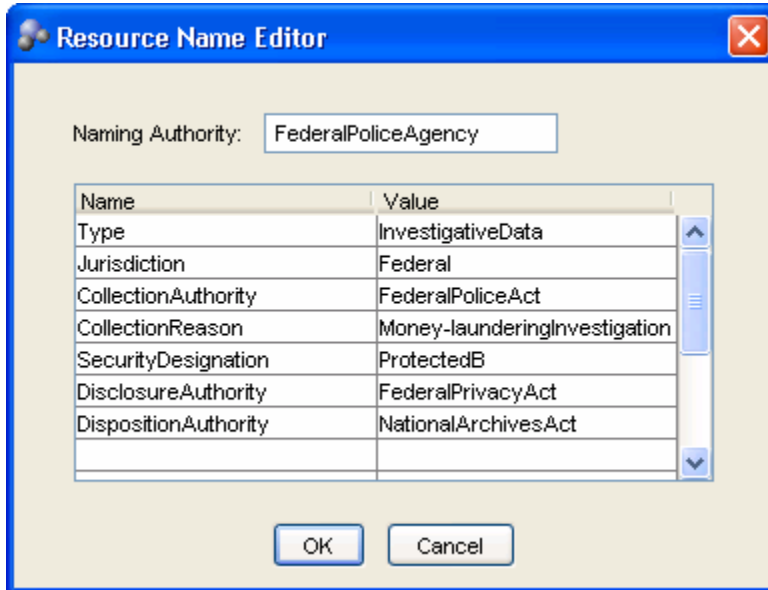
Resource Name Editor

Naming Authority: FederalPoliceAgency

| Name | Value |
|---|---|
| Type | InvestigativeData |
| Jurisdiction | Federal |
| CollectionAuthority | FederalPoliceAct |
| CollectionReason | Money-launderingInvestigation |
| SecurityDesignation | ProtectedB |
| DisclosureAuthority | FederalPrivacyAct |
| DispositionAuthority | NationalArchivesAct |
| | |

OK Cancel